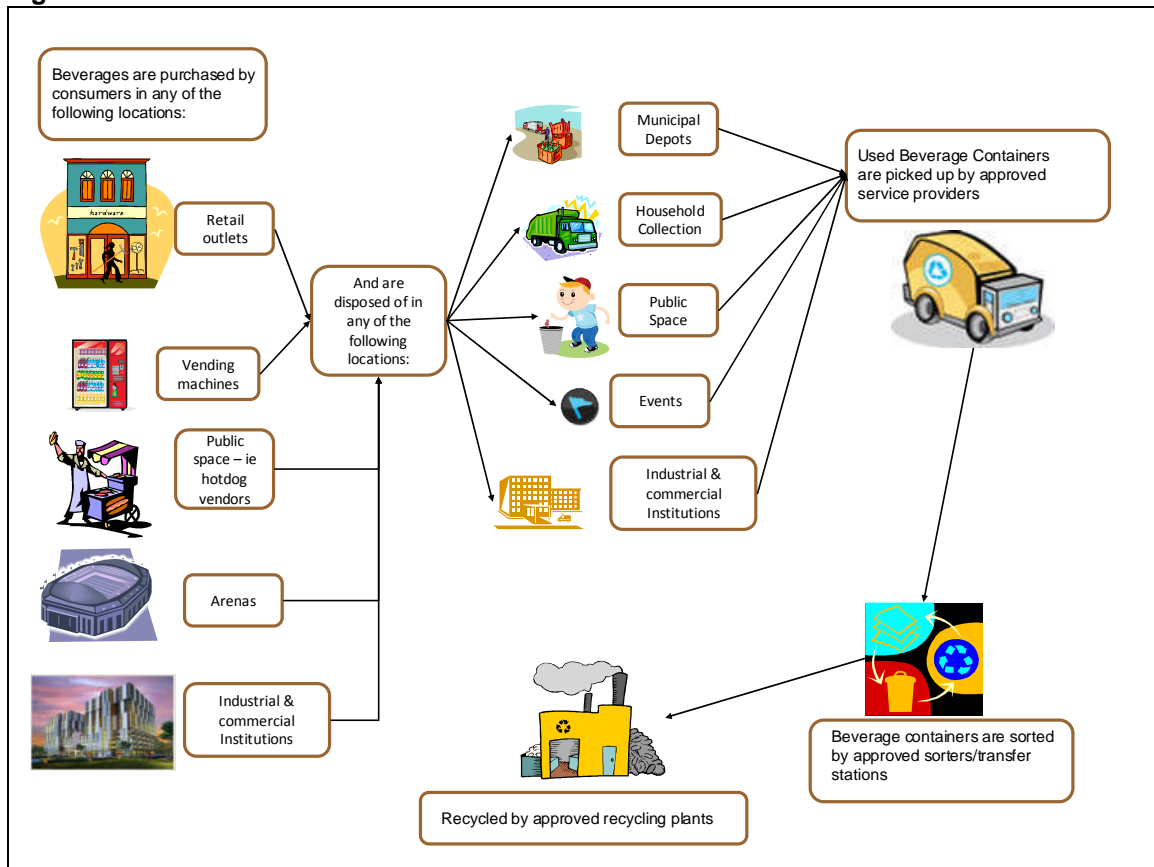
Beverages are purchased by consumers in any of the following locations:

hardware

Retail outlets

Vending machines

Public space – ie hotdog vendors

Arenas

Industrial & commercial Institutions

And are disposed of in any of the following locations:

Municipal Depots

Household Collection

Public Space

Events

Industrial & commercial Institutions

Used Beverage Containers are picked up by approved service providers

Beverage containers are sorted by approved sorters/transfer stations

Recycled by approved recycling plants